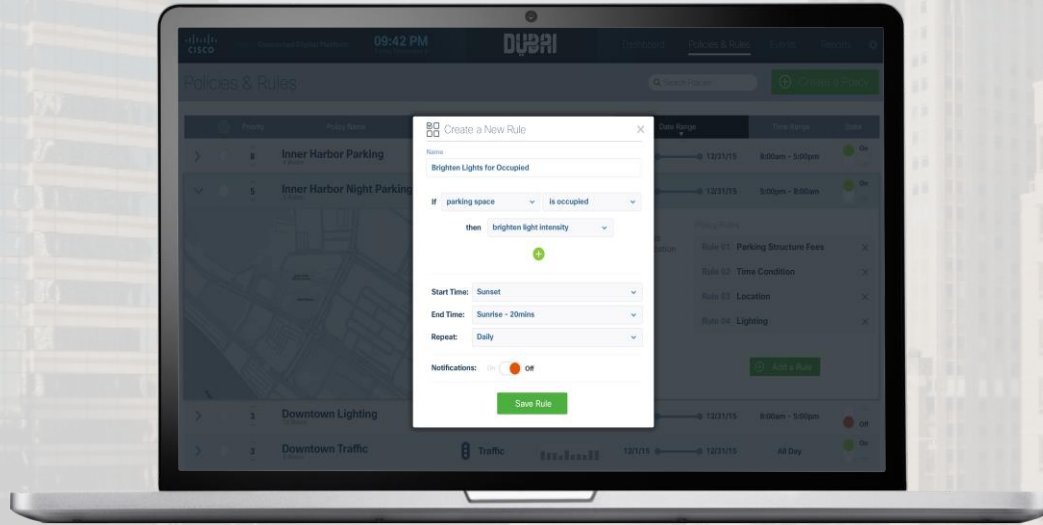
CISCO Connected Digital Platform 09:42 PM

DUBAI

Dashboard Policies & Rules Events Reports

Policies & Rules

Search Places

Create a Policy

Priority Policy Name Date Range Time Range State

8 Inner Harbor Parking 12/31/15 8:00am - 5:00pm On

5 Inner Harbor Night Parking 12/31/15 5:00pm - 8:00am On

Policy Rules

Rule 01 Parking Structure Fees

Rule 02 Time Condition

Rule 03 Location

Rule 04 Lighting

Add a Rule

3 Downtown Lighting 12/31/15 8:00am - 5:00pm Off

3 Downtown Traffic Traffic 12/1/15 12/31/15 All Day On

Create a New Rule

Name

Brighten Lights for Occupied

If parking space is occupied

then brighten light intensity

Start Time: Sunset

End Time: Sunrise - 20mins

Repeat: Daily

Notifications: On Off

Save Rule